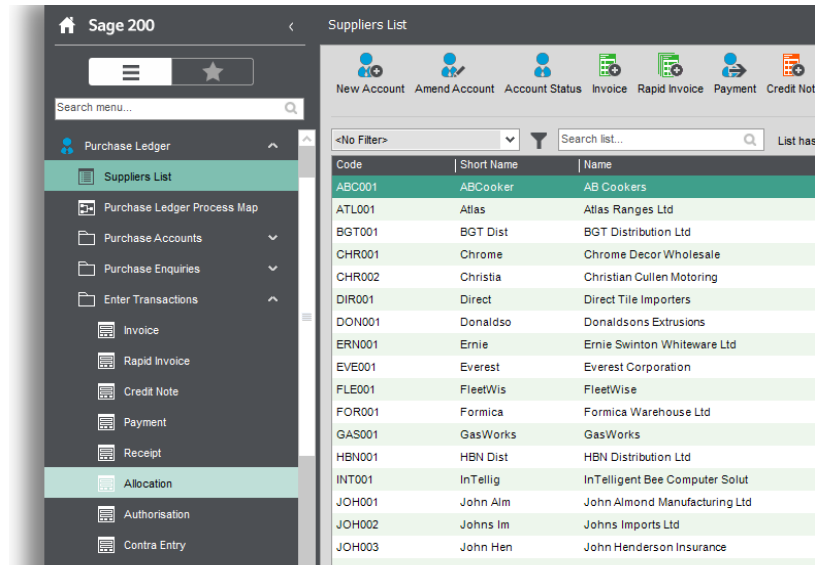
Sage 200

Search menu...

Purchase Ledger
Suppliers List
Purchase Ledger Process Map
Purchase Accounts
Purchase Enquiries
Enter Transactions
Invoice
Rapid Invoice
Credit Note
Payment
Receipt
Allocation
Authorisation
Contra Entry

Suppliers List

New Account
Amend Account
Account Status
Invoice
Rapid Invoice
Payment
Credit Not

<No Filter>
Search list...
List has

| Code | Short Name | Name |
|---|---|---|
| ABC001 | ABCooker | AB Cookers |
| ATL001 | Atlas | Atlas Ranges Ltd |
| BGT001 | BGT Dist | BGT Distribution Ltd |
| CHR001 | Chrome | Chrome Decor Wholesale |
| CHR002 | Christia | Christian Cullen Motoring |
| DIR001 | Direct | Direct Tile Importers |
| DON001 | Donaldso | Donaldsons Extrusions |
| ERN001 | Ernie | Ernie Swinton Whiteware Ltd |
| EVE001 | Everest | Everest Corporation |
| FLE001 | FleetWis | FleetWise |
| FOR001 | Formica | Formica Warehouse Ltd |
| GAS001 | GasWorks | GasWorks |
| HBN001 | HBN Dist | HBN Distribution Ltd |
| INT001 | InTellig | InTelligent Bee Computer Solut |
| JOH001 | John Alm | John Almond Manufacturing Ltd |
| JOH002 | Johns Im | Johns Imports Ltd |
| JOH003 | John Hen | John Henderson Insurance |